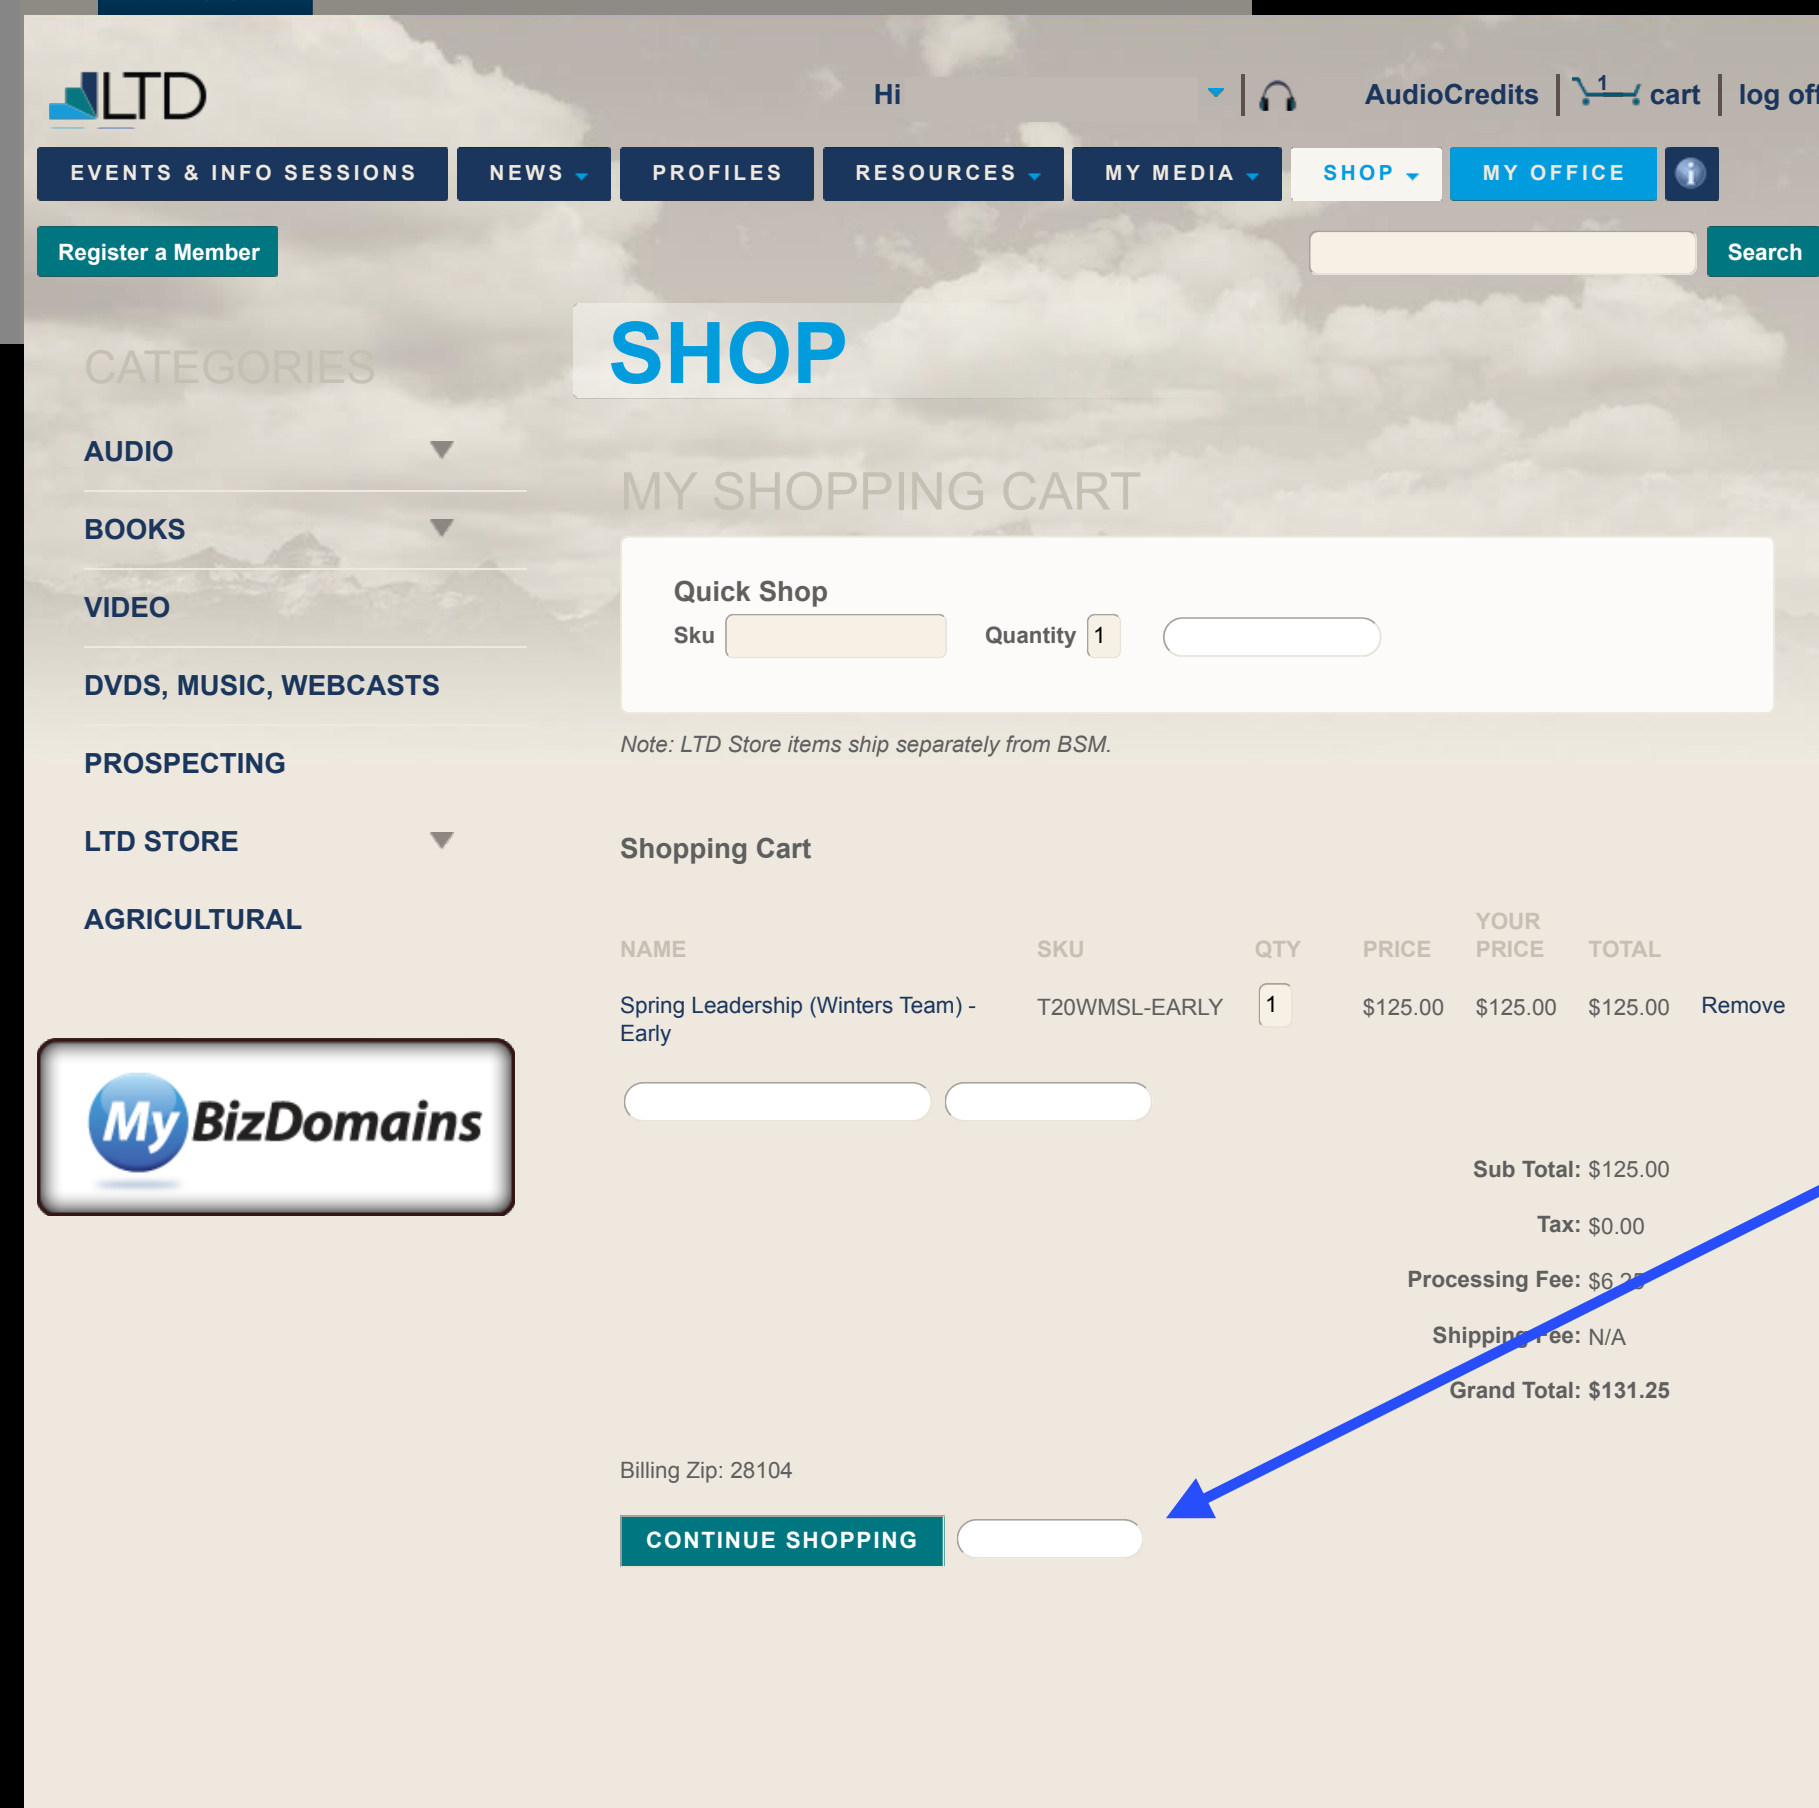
LTD

Hi

AudioCredits | 1 cart | log off

EVENTS & INFO SESSIONS | NEWS | PROFILES | RESOURCES | MY MEDIA | SHOP | MY OFFICE

Register a Member

Search

SHOP

CATEGORIES

AUDIO

BOOKS

VIDEO

DVDS, MUSIC, WEBCASTS

PROSPECTING

LTD STORE

AGRICULTURAL

MyBizDomains

MY SHOPPING CART

Quick Shop

Sku

Quantity 1

Note: LTD Store items ship separately from BSM.

Shopping Cart

| NAME | SKU | QTY | PRICE | YOUR PRICE | TOTAL | |
|---|---|---|---|---|---|---|
| Spring Leadership (Winters Team) - Early | T20WMSL-EARLY | 1 | $125.00 | $125.00 | $125.00 | Remove |

Sub Total: $125.00

Tax: $0.00

Processing Fee: $6.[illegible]

Shipping Fee: N/A

Grand Total: $131.25

Billing Zip: 28104

CONTINUE SHOPPING